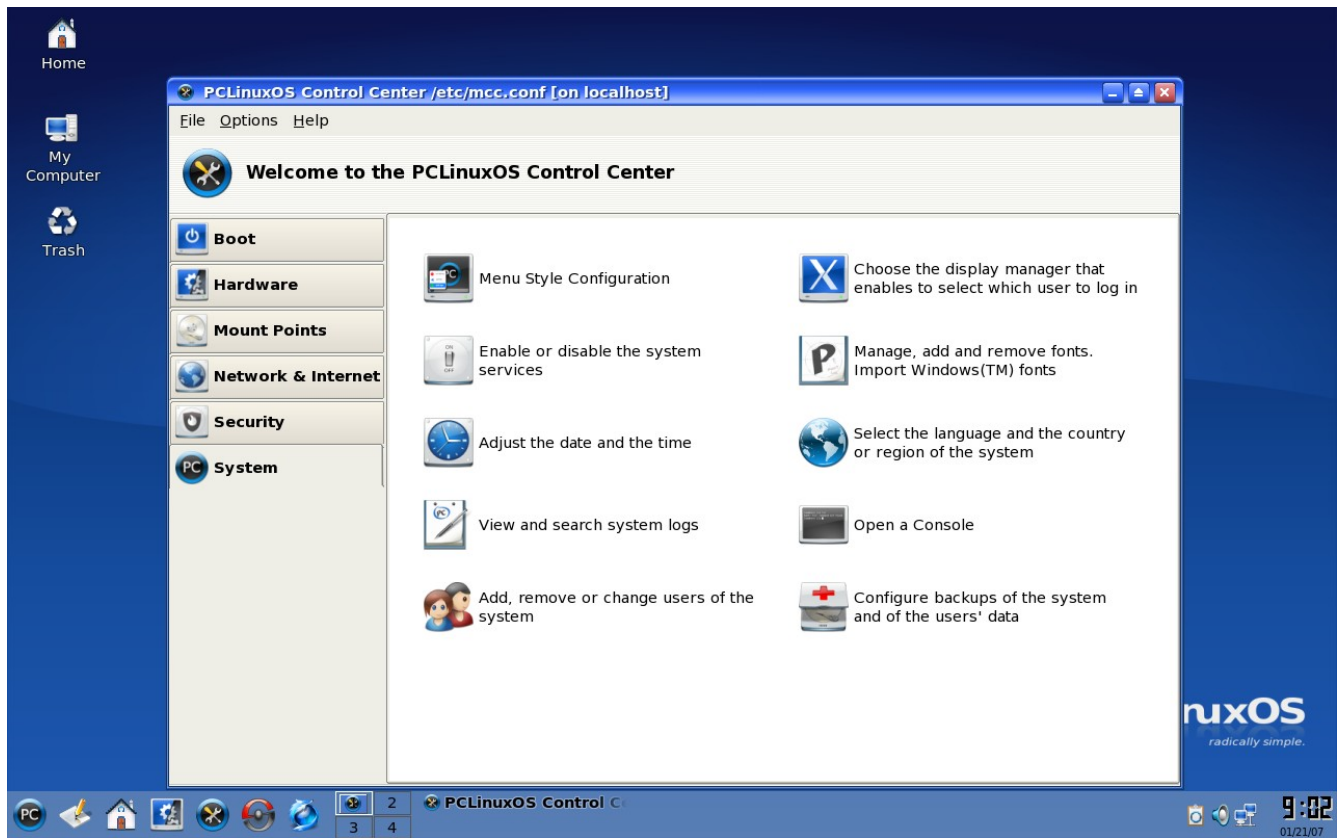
Home

My Computer

Trash

PCLinuxOS Control Center /etc/mcc.conf [on localhost]

File Options Help

Welcome to the PCLinuxOS Control Center

Boot

Hardware

Mount Points

Network & Internet

Security

System

Menu Style Configuration

Choose the display manager that enables to select which user to log in

Enable or disable the system services

Manage, add and remove fonts. Import Windows(TM) fonts

Adjust the date and the time

Select the language and the country or region of the system

View and search system logs

Open a Console

Add, remove or change users of the system

Configure backups of the system and of the users' data

nuxOS
radically simple.

2
3 4

PCLinuxOS Control C

9:02
01/21/07